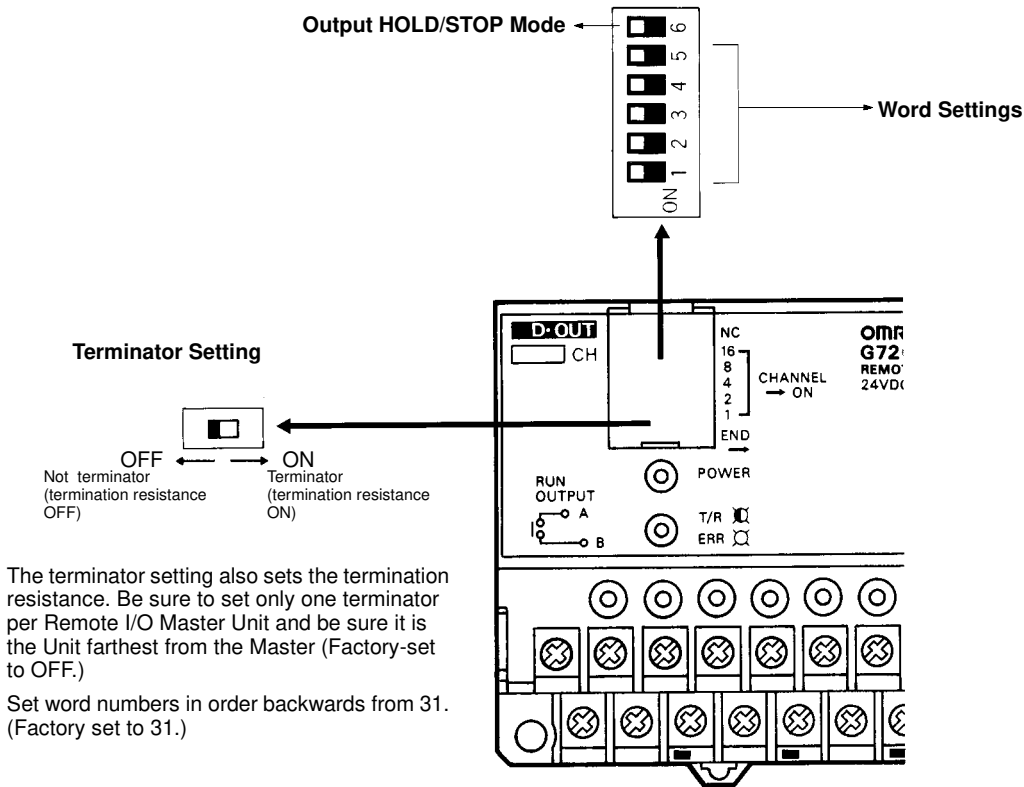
Output HOLD/STOP Mode

6
5
4
3
2
1
ON

Word Settings

Terminator Setting

OFF
Not terminator (termination resistance OFF)

ON
Terminator (termination resistance ON)

D·OUT
CH

NC
16
8
4
2
1
CHANNEL → ON
END

OMR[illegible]
G72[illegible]
REMO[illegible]
24VD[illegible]

POWER
RUN OUTPUT
A
B
T/R
ERR

The terminator setting also sets the termination resistance. Be sure to set only one terminator per Remote I/O Master Unit and be sure it is the Unit farthest from the Master (Factory-set to OFF.)

Set word numbers in order backwards from 31. (Factory set to 31.)